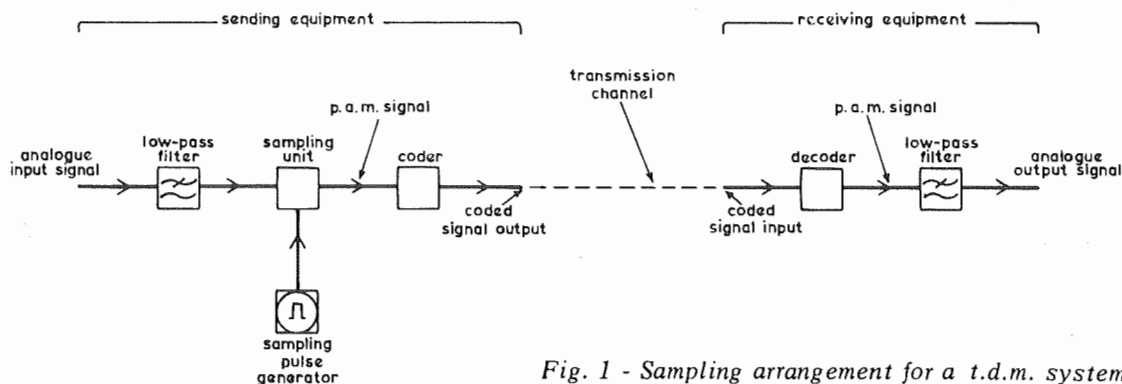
sending equipment

receiving equipment

transmission channel

p. a. m. signal

analogue input signal

low-pass filter

sampling unit

coder

coded signal output

sampling pulse generator

coded signal input

decoder

p. a. m. signal

low-pass filter

analogue output signal

Fig. 1 - Sampling arrangement for a t.d.m. system